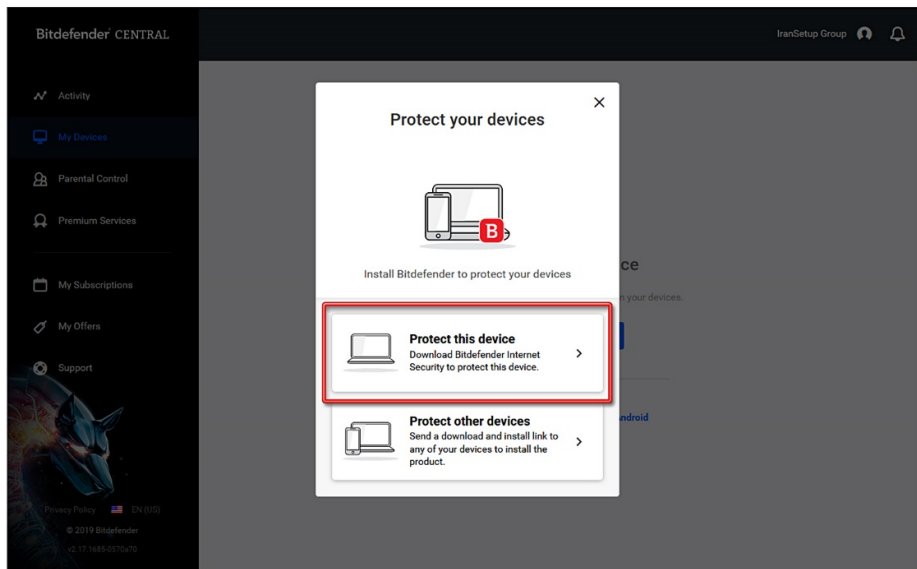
Bitdefender CENTRAL

IranSetup Group

Activity

My Devices

Parental Control

Premium Services

My Subscriptions

My Offers

Support

Privacy Policy EN (US)

© 2019 Bitdefender

v2.17.1685-0570a70

ce

n your devices.

ndroid

Protect your devices

×

B

Install Bitdefender to protect your devices

Protect this device
Download Bitdefender Internet Security to protect this device.

>

Protect other devices
Send a download and install link to any of your devices to install the product.

>